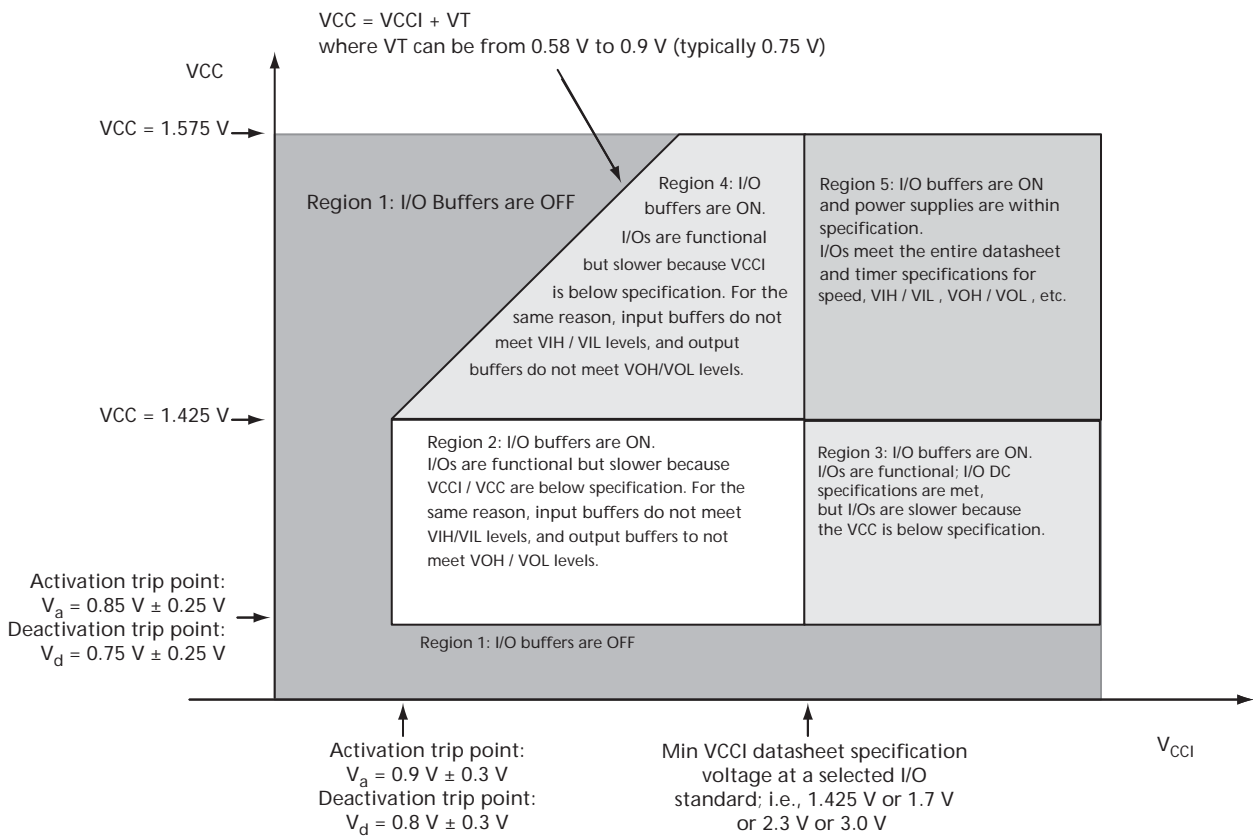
VCC = VCCI + VT
where VT can be from 0.58 V to 0.9 V (typically 0.75 V)

VCC

VCC = 1.575 V

Region 1: I/O Buffers are OFF

Region 4: I/O buffers are ON. I/Os are functional but slower because VCCI is below specification. For the same reason, input buffers do not meet VIH / VIL levels, and output buffers do not meet VOH/VOL levels.

Region 5: I/O buffers are ON and power supplies are within specification. I/Os meet the entire datasheet and timer specifications for speed, VIH / VIL , VOH / VOL , etc.

VCC = 1.425 V

Region 2: I/O buffers are ON. I/Os are functional but slower because VCCI / VCC are below specification. For the same reason, input buffers do not meet VIH/VIL levels, and output buffers to not meet VOH / VOL levels.

Region 3: I/O buffers are ON. I/Os are functional; I/O DC specifications are met, but I/Os are slower because the VCC is below specification.

Activation trip point: $V_a$ = 0.85 V ± 0.25 V
Deactivation trip point: $V_d$ = 0.75 V ± 0.25 V

Region 1: I/O buffers are OFF

Activation trip point: $V_a$ = 0.9 V ± 0.3 V
Deactivation trip point: $V_d$ = 0.8 V ± 0.3 V

Min VCCI datasheet specification voltage at a selected I/O standard; i.e., 1.425 V or 1.7 V or 2.3 V or 3.0 V

$V_{CCI}$